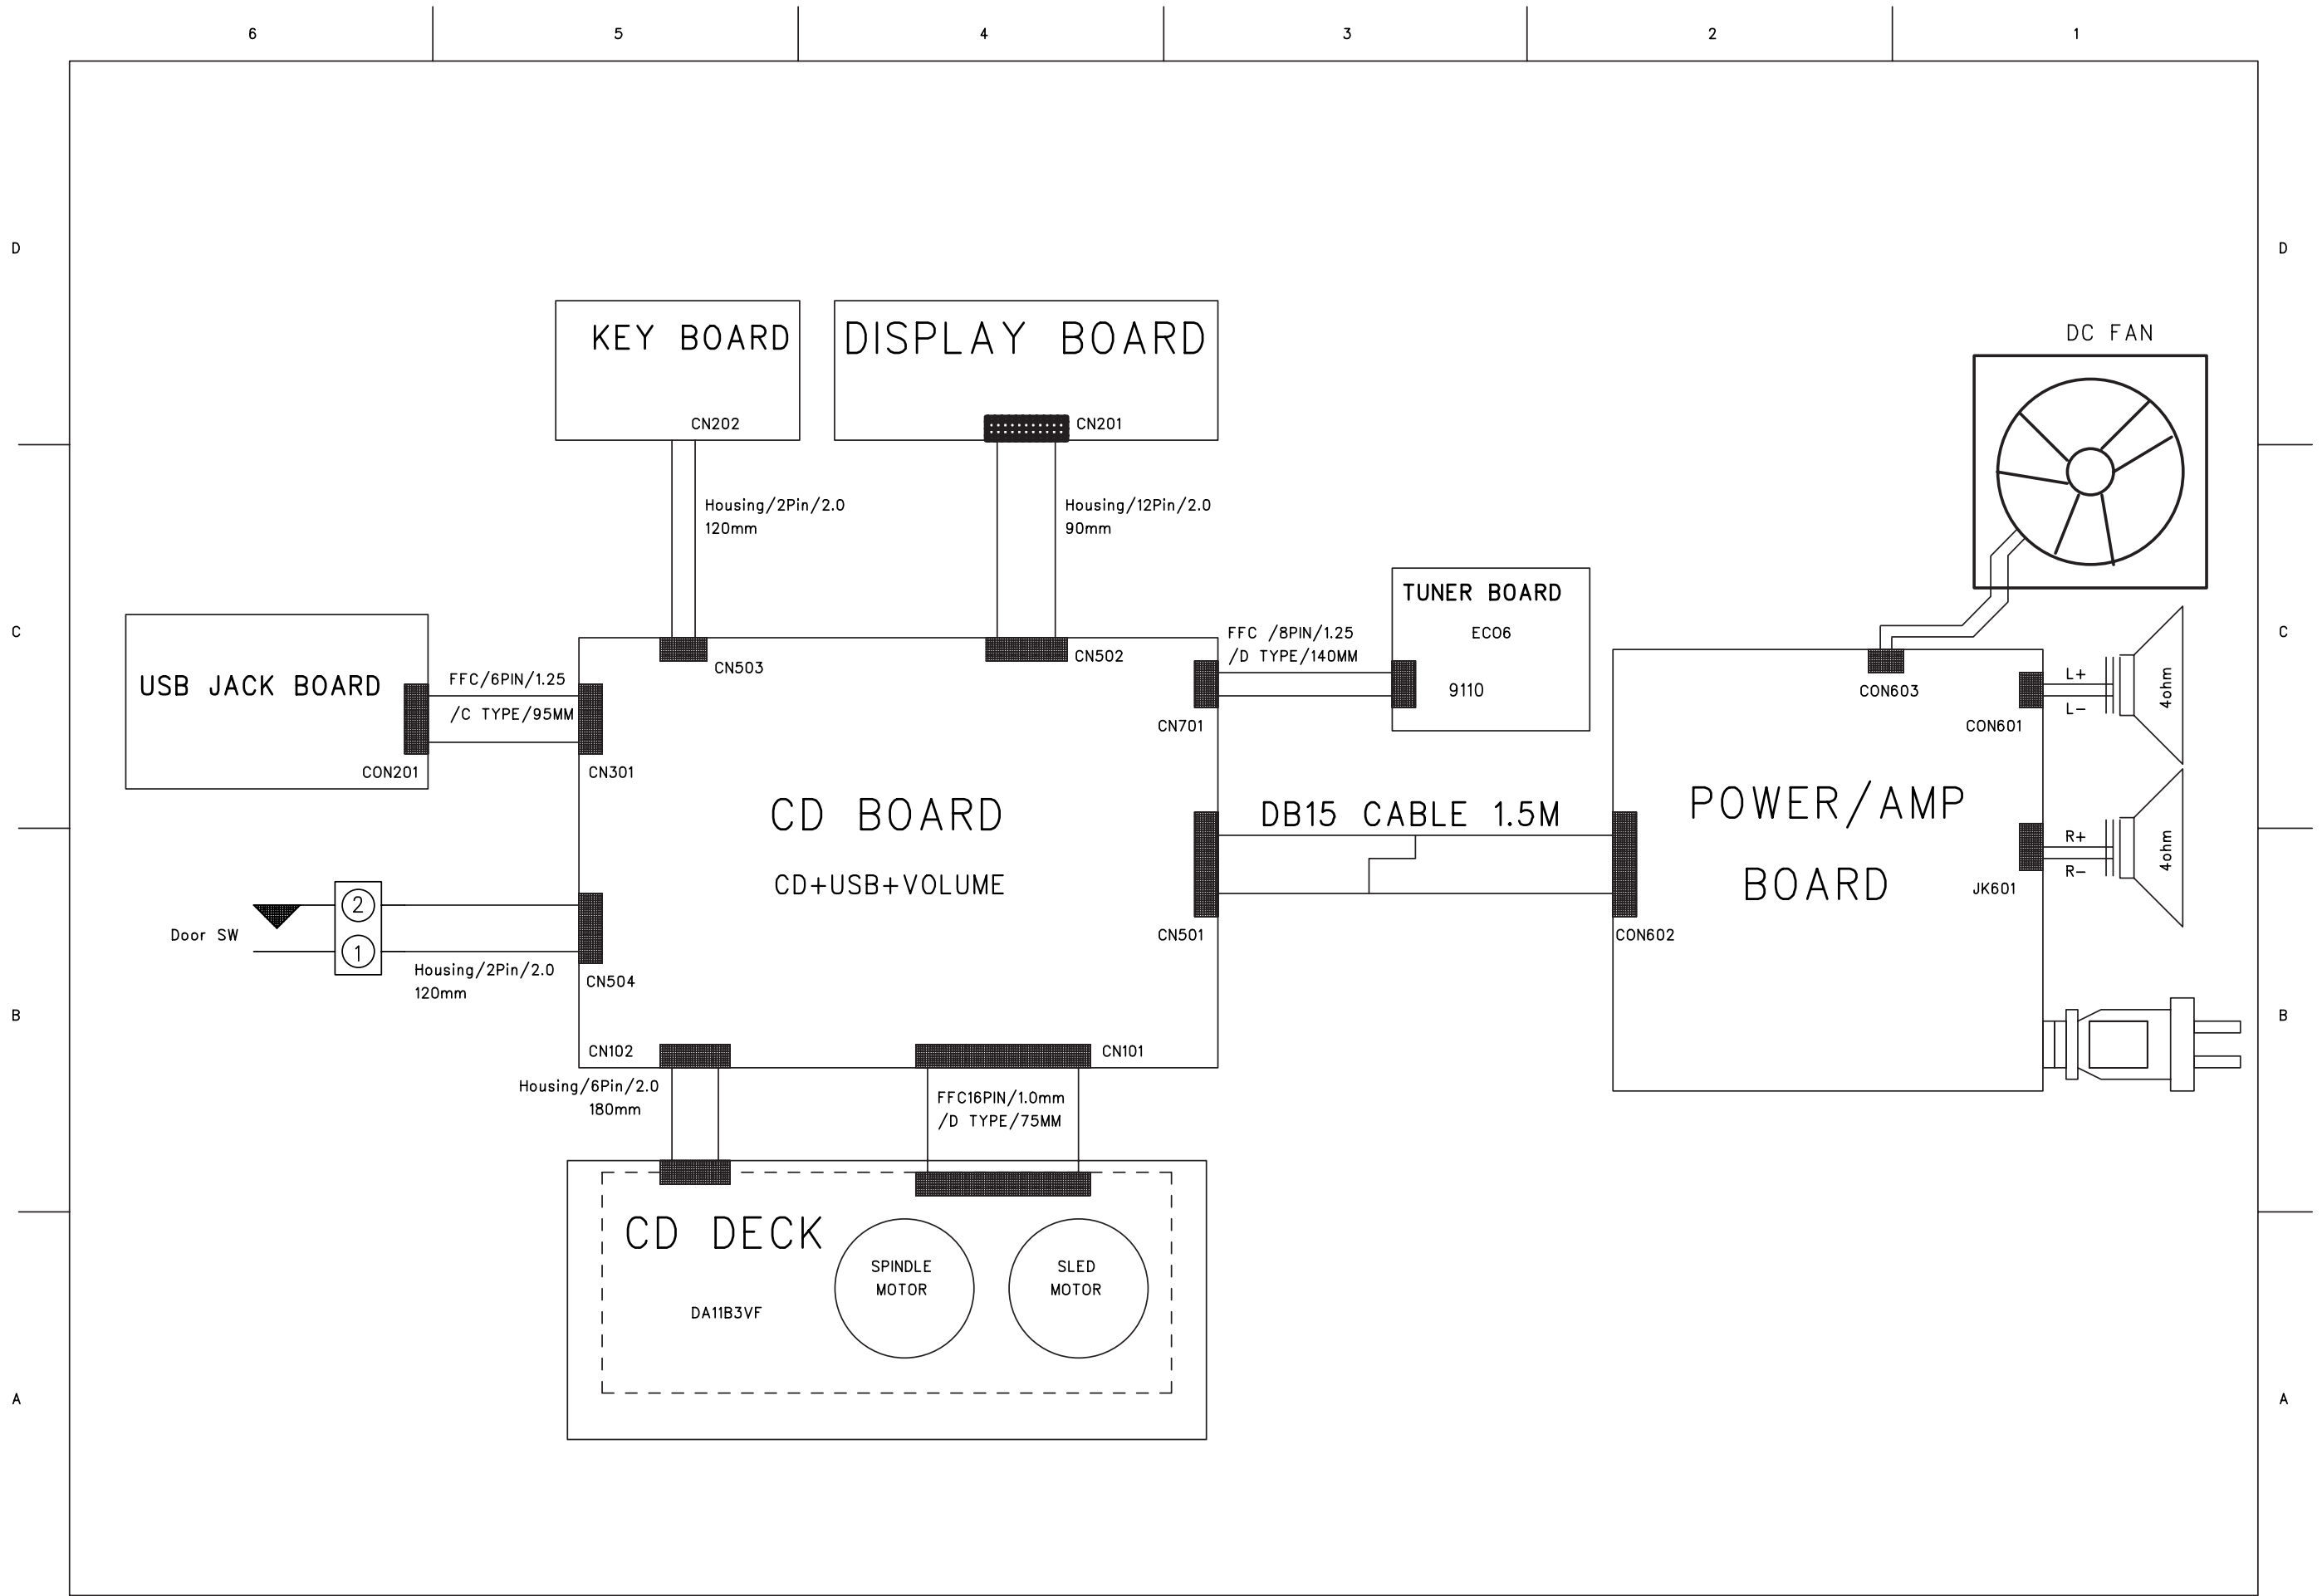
6 5 4 3 2 1

D D

KEY BOARD
CN202

DISPLAY BOARD
CN201

DC FAN

Housing/2Pin/2.0
120mm

Housing/12Pin/2.0
90mm

C C

TUNER BOARD
EC06
9110

FFC /8PIN/1.25
/D TYPE/140MM

USB JACK BOARD
CON201

FFC/6PIN/1.25
/C TYPE/95MM

CN503
CN502
CN701
CN301

CON603
CON601
L+
L−
4ohm

CD BOARD
CD+USB+VOLUME

DB15 CABLE 1.5M

POWER/AMP
BOARD

R+
R−
4ohm
JK601

Door SW
2
1
Housing/2Pin/2.0
120mm
CN504
CN501
CON602

B B

CN102
CN101
Housing/6Pin/2.0
180mm
FFC16PIN/1.0mm
/D TYPE/75MM

CD DECK
DA11B3VF
SPINDLE MOTOR
SLED MOTOR

A A